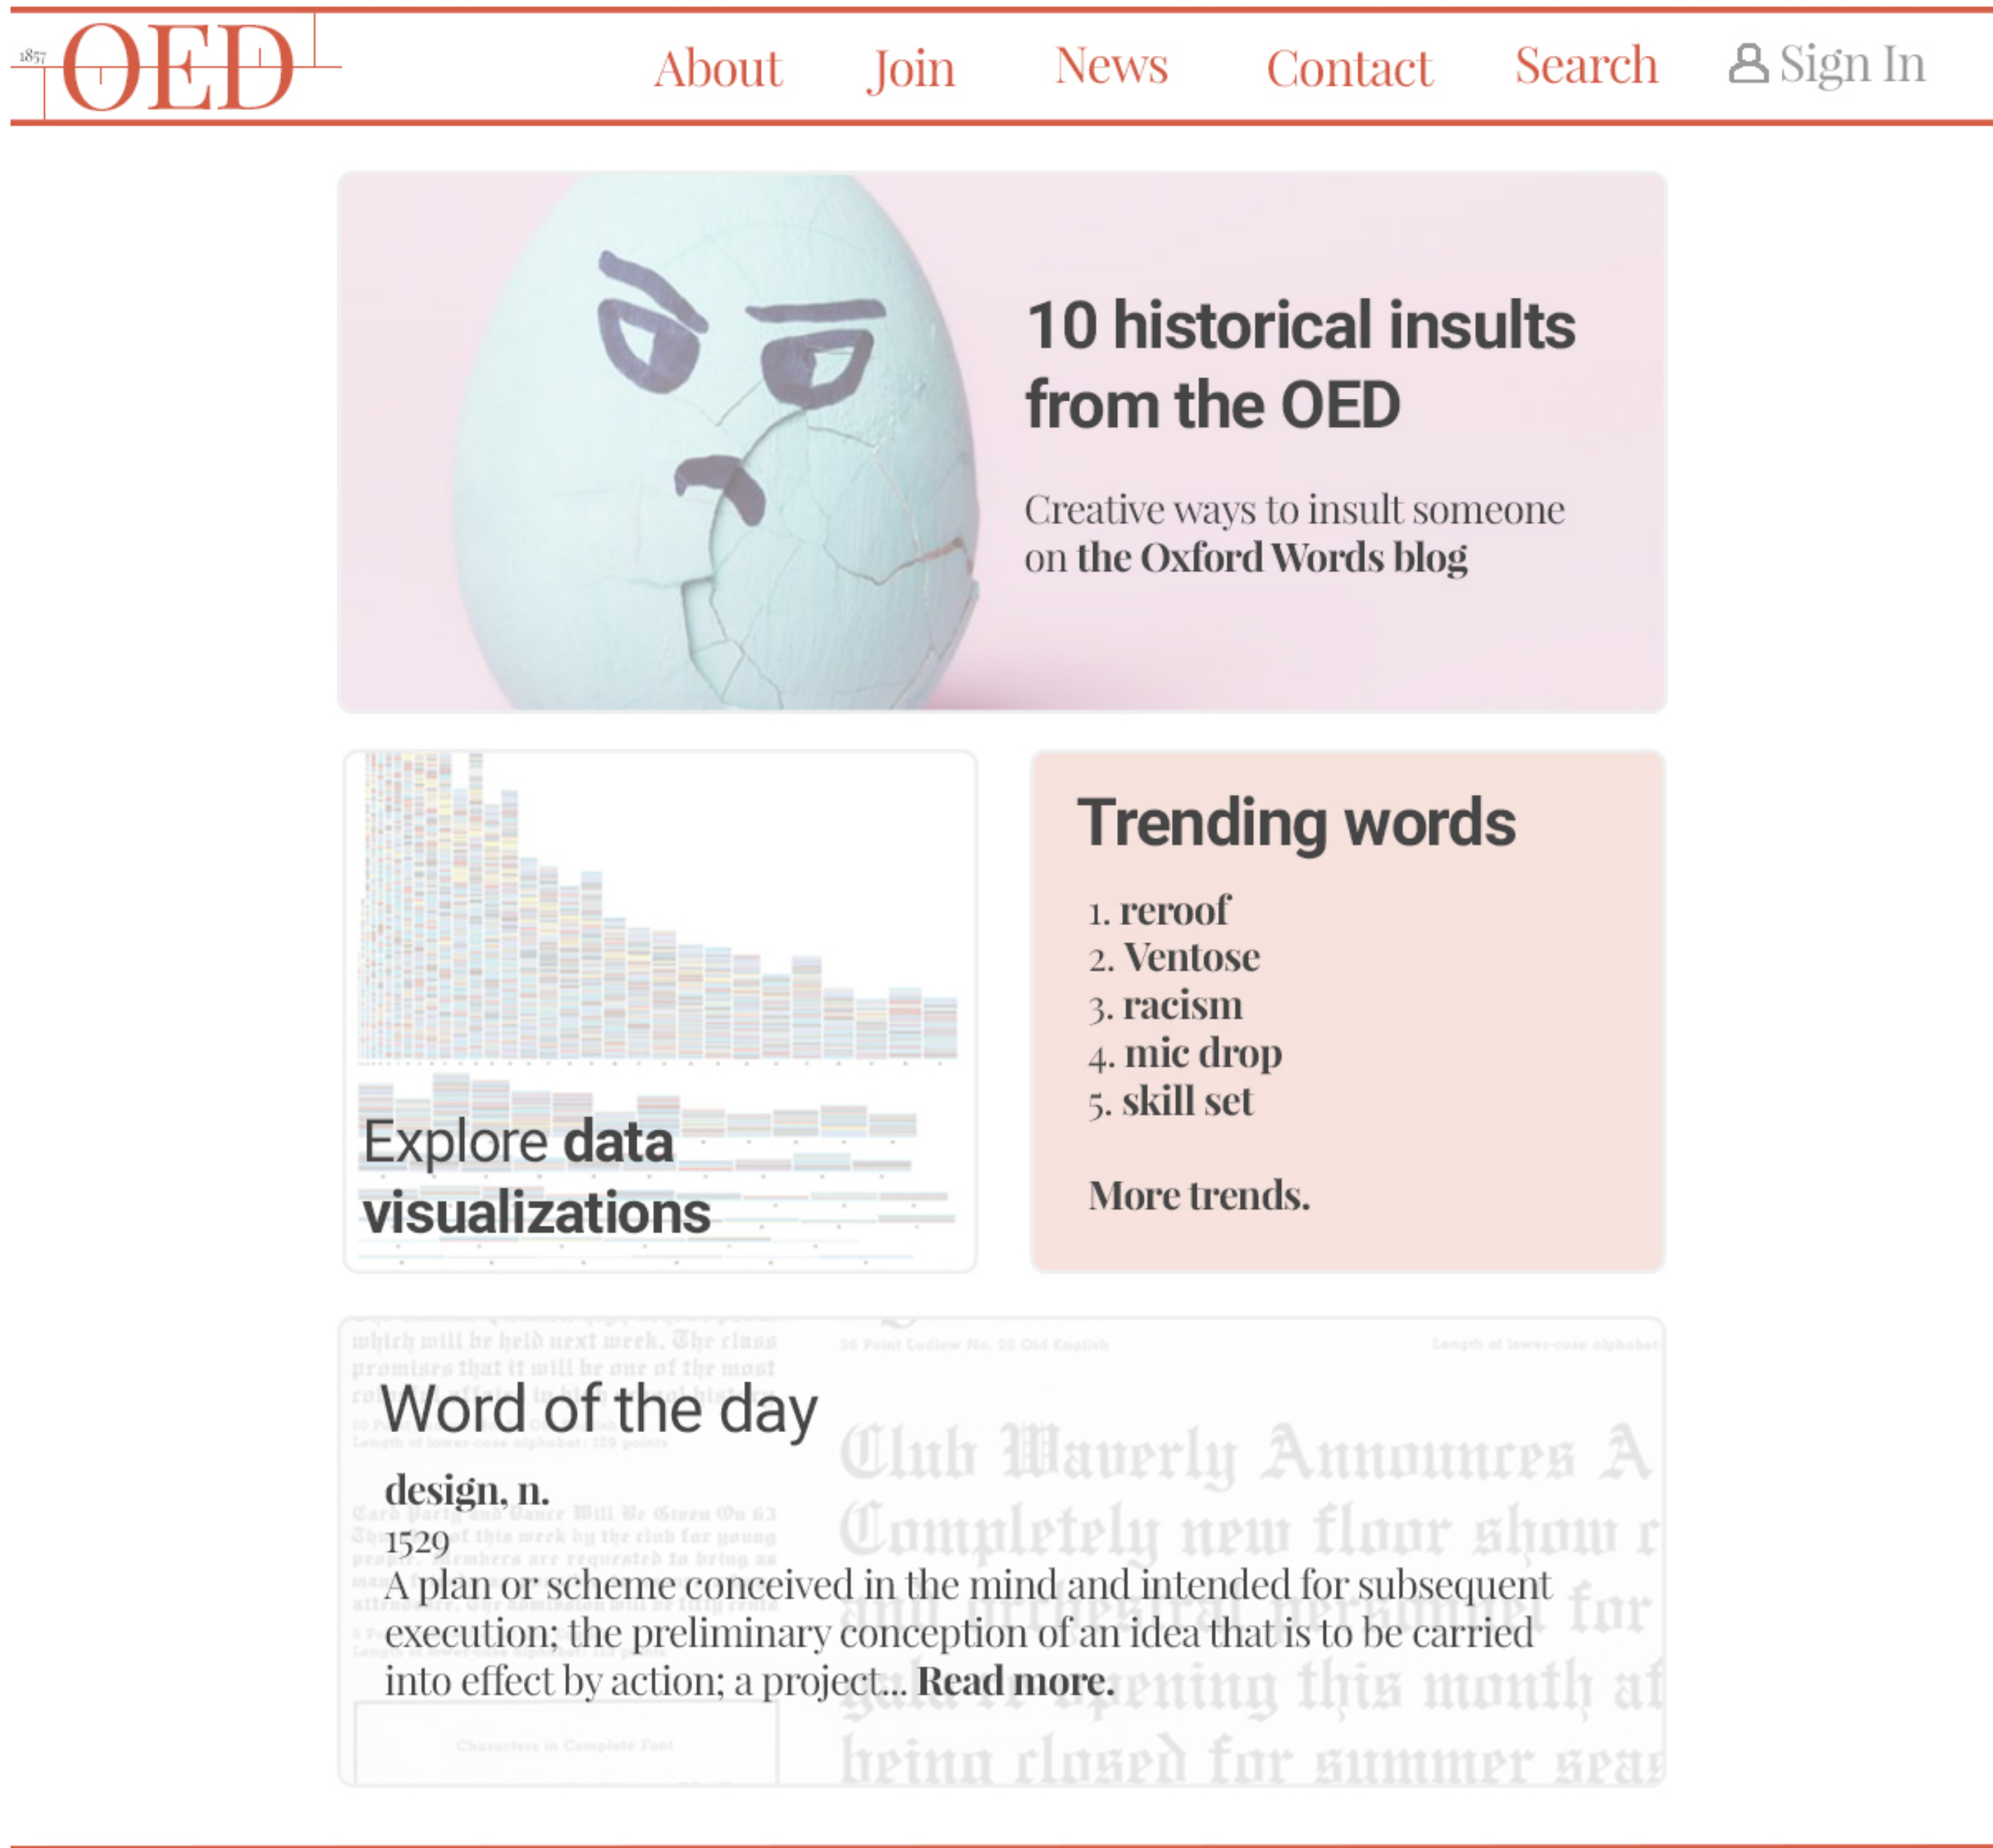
1857 OED

About Join News Contact Search Sign In

10 historical insults from the OED

Creative ways to insult someone on the Oxford Words blog

Explore data visualizations

Trending words

1. reroof
2. Ventose
3. racism
4. mic drop
5. skill set

More trends.

which will be held next week. The class promises that it will be one of the most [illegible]

36 Point Ludlow No. 20 Old English

Length of lower-case alphabet

Word of the day

design, n.

1529

A plan or scheme conceived in the mind and intended for subsequent execution; the preliminary conception of an idea that is to be carried into effect by action; a project... Read more.

Club Waverly Announces A Completely new floor show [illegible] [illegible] orchestral personnel for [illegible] opening this month af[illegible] being closed for summer seas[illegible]

Card party and Dance Will Be Given On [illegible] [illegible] of this week by the club for young people. Members are requested to bring as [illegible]

Characters in Complete Font